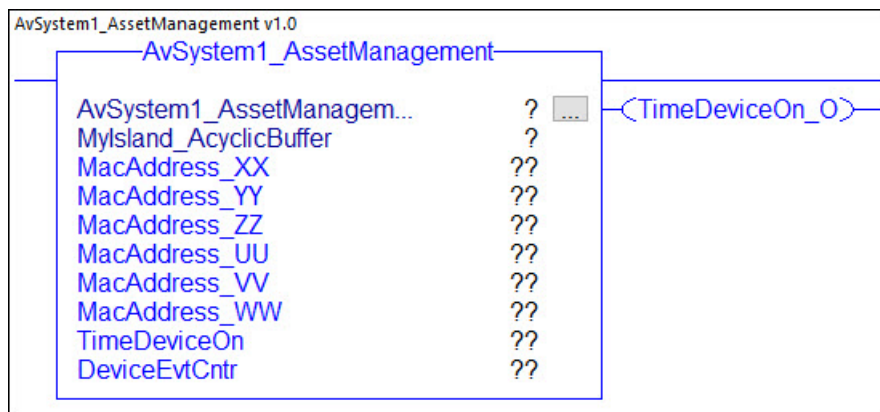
AvSystem1_AssetManagement v1.0

AvSystem1_AssetManagement

AvSystem1_AssetManagem... ? ...
MyIsland_AcyclicBuffer ?
MacAddress_XX ??
MacAddress_YY ??
MacAddress_ZZ ??
MacAddress_UU ??
MacAddress_VV ??
MacAddress_WW ??
TimeDeviceOn ??
DeviceEvtCntr ??

TimeDeviceOn_O